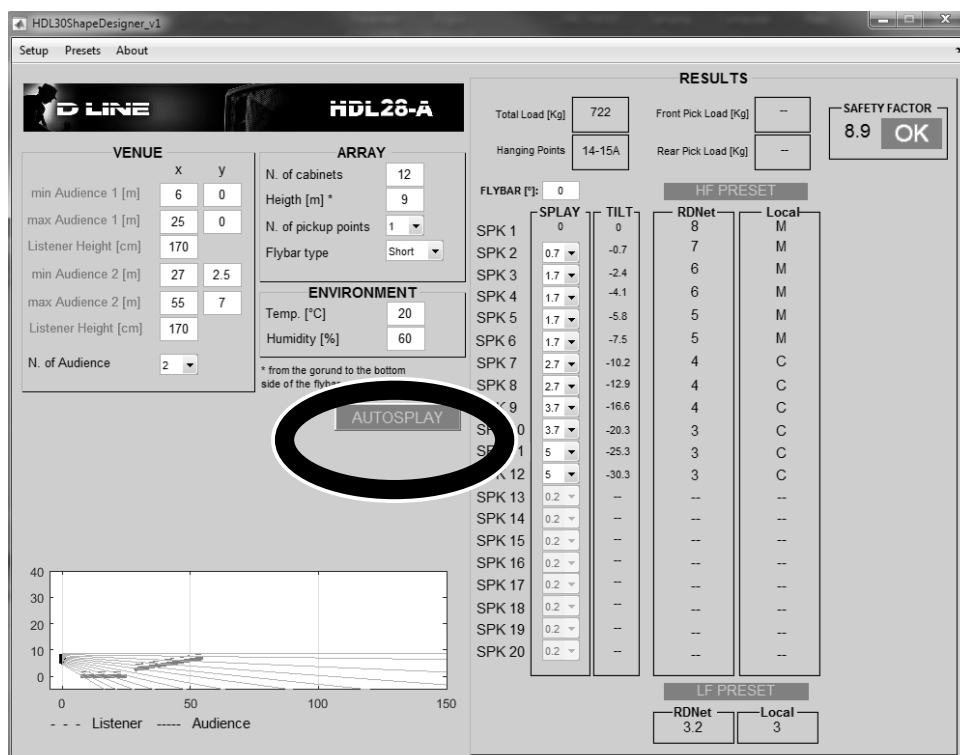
HDL30ShapeDesigner_v1

Setup Presets About

D LINE HDL28-A

VENUE

| | x | y |
|---|---|---|
| min Audience 1 [m] | 6 | 0 |
| max Audience 1 [m] | 25 | 0 |
| Listener Height [cm] | 170 | |
| min Audience 2 [m] | 27 | 2.5 |
| max Audience 2 [m] | 55 | 7 |
| Listener Height [cm] | 170 | |

N. of Audience 2

ARRAY

N. of cabinets 12
Heigth [m] * 9
N. of pickup points 1
Flybar type Short

ENVIRONMENT

Temp. [°C] 20
Humidity [%] 60

* from the gorund to the bottom side of the flybar

AUTOSPLAY

RESULTS

Total Load [Kg] 722
Hanging Points 14-15A
Front Pick Load [Kg] --
Rear Pick Load [Kg] --

SAFETY FACTOR
8.9 OK

FLYBAR [°]: 0

HF PRESET

| | SPLAY | TILT | RDNet | Local |
|---|---|---|---|---|
| | 0 | 0 | | |
| SPK 1 | | | 8 | M |
| SPK 2 | 0.7 | -0.7 | 7 | M |
| SPK 3 | 1.7 | -2.4 | 6 | M |
| SPK 4 | 1.7 | -4.1 | 6 | M |
| SPK 5 | 1.7 | -5.8 | 5 | M |
| SPK 6 | 1.7 | -7.5 | 5 | M |
| SPK 7 | 2.7 | -10.2 | 4 | C |
| SPK 8 | 2.7 | -12.9 | 4 | C |
| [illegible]9 | 3.7 | -16.6 | 4 | C |
| SP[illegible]0 | 3.7 | -20.3 | 3 | C |
| SP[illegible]1 | 5 | -25.3 | 3 | C |
| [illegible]12 | 5 | -30.3 | 3 | C |
| SPK 13 | 0.2 | -- | -- | -- |
| SPK 14 | 0.2 | -- | -- | -- |
| SPK 15 | 0.2 | -- | -- | -- |
| SPK 16 | 0.2 | -- | -- | -- |
| SPK 17 | 0.2 | -- | -- | -- |
| SPK 18 | 0.2 | -- | -- | -- |
| SPK 19 | 0.2 | -- | -- | -- |
| SPK 20 | 0.2 | -- | -- | -- |

LF PRESET

RDNet 3.2
Local 3

40
30
20
10
0
0 50 100 150

- - - Listener ----- Audience